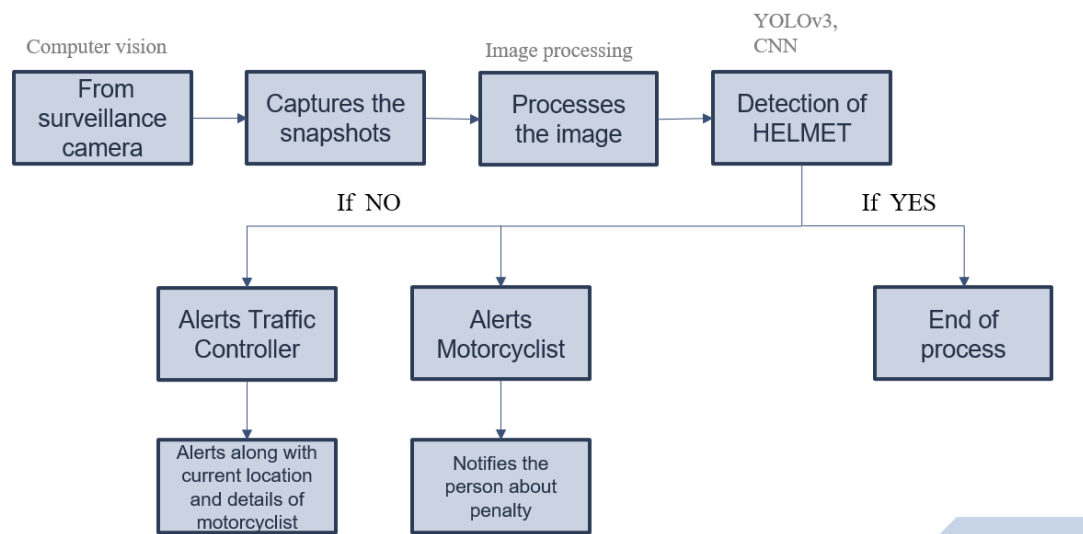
Computer vision

From surveillance camera

Captures the snapshots

Image processing

Processes the image

YOLOv3, CNN

Detection of HELMET

If NO

If YES

Alerts Traffic Controller

Alerts Motorcyclist

End of process

Alerts along with current location and details of motorcyclist

Notifies the person about penalty